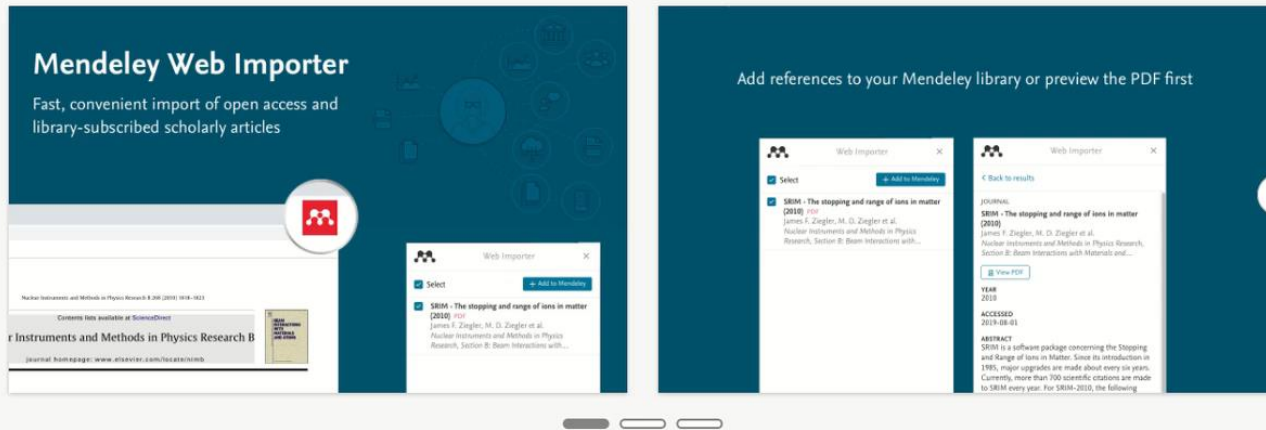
Mendeley Web Importer

Fast, convenient import of open access and library-subscribed scholarly articles

Nuclear Instruments and Methods in Physics Research B 268 (2010) 1818–1823

Contents lists available at ScienceDirect

r Instruments and Methods in Physics Research B

journal homepage: www.elsevier.com/locate/nimb

Web Importer

Select

+ Add to Mendeley

SRIM - The stopping and range of ions in matter (2010) PDF

James F. Ziegler, M. D. Ziegler et al.

Nuclear Instruments and Methods in Physics Research, Section B: Beam Interactions with...

Add references to your Mendeley library or preview the PDF first

Web Importer

Select

+ Add to Mendeley

SRIM - The stopping and range of ions in matter (2010) PDF

James F. Ziegler, M. D. Ziegler et al.

Nuclear Instruments and Methods in Physics Research, Section B: Beam Interactions with...

Web Importer

< Back to results

JOURNAL

SRIM - The stopping and range of ions in matter (2010)

James F. Ziegler, M. D. Ziegler et al.

Nuclear Instruments and Methods in Physics Research, Section B: Beam Interactions with Materials and...

View PDF

YEAR

2010

ACCESSED

2019-08-01

ABSTRACT

SRIM is a software package concerning the Stopping and Range of Ions in Matter. Since its introduction in 1985, major upgrades are made about every six years. Currently, more than 700 scientific citations are made to SRIM every year. For SRIM-2010, the following